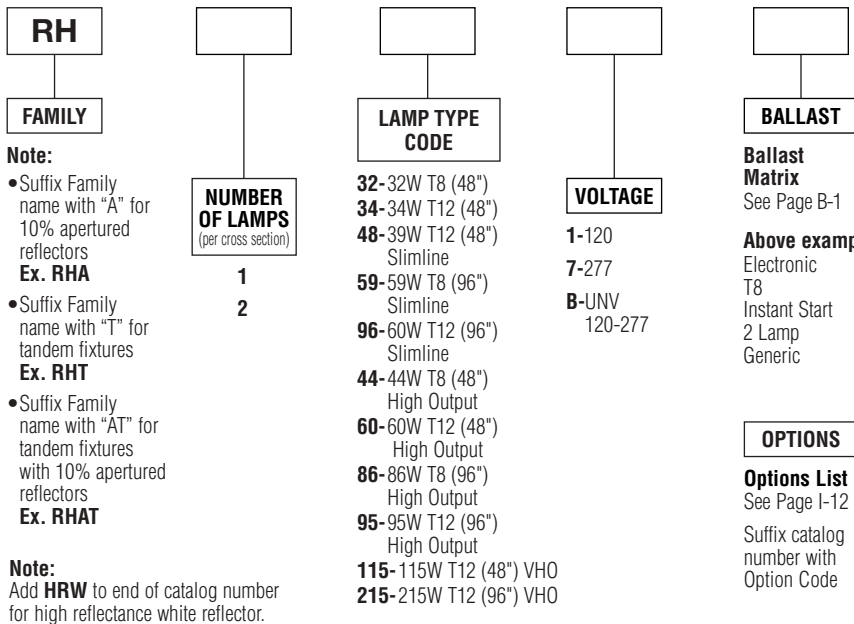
RH

FAMILY

Note:
• Suffix Family name with "A" for 10% apertured reflectors
Ex. RHA
• Suffix Family name with "T" for tandem fixtures
Ex. RHT
• Suffix Family name with "AT" for tandem fixtures with 10% apertured reflectors
Ex. RHAT

Note:
Add HRW to end of catalog number for high reflectance white reflector.

NUMBER OF LAMPS
(per cross section)

1
2

LAMP TYPE CODE

32-32W T8 (48")
34-34W T12 (48")
48-39W T12 (48") Slimline
59-59W T8 (96") Slimline
96-60W T12 (96") Slimline
44-44W T8 (48") High Output
60-60W T12 (48") High Output
86-86W T8 (96") High Output
95-95W T12 (96") High Output
115-115W T12 (48") VHO
215-215W T12 (96") VHO

VOLTAGE

1-120
7-277
B-UNV 120-277

BALLAST

Ballast Matrix
See Page B-1

Above examp
Electronic
T8
Instant Start
2 Lamp
Generic

OPTIONS

Options List
See Page I-12

Suffix catalog number with Option Code